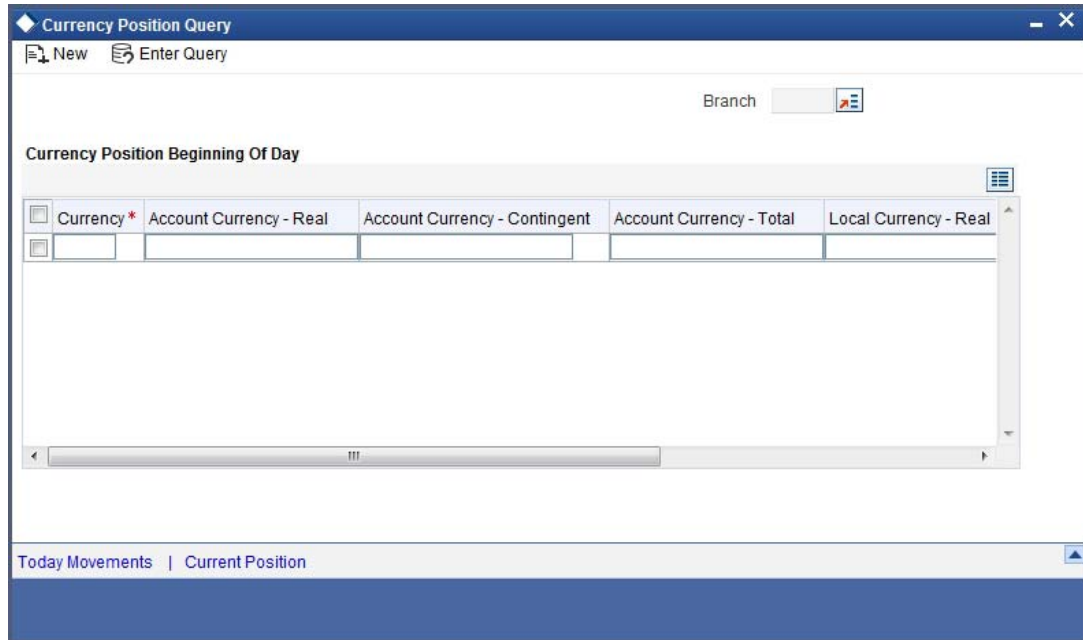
Currency Position Query

New Enter Query

Branch

Currency Position Beginning Of Day

| | Currency * | Account Currency - Real | Account Currency - Contingent | Account Currency - Total | Local Currency - Real |
|---|---|---|---|---|---|
| | | | | | |

Today Movements | Current Position